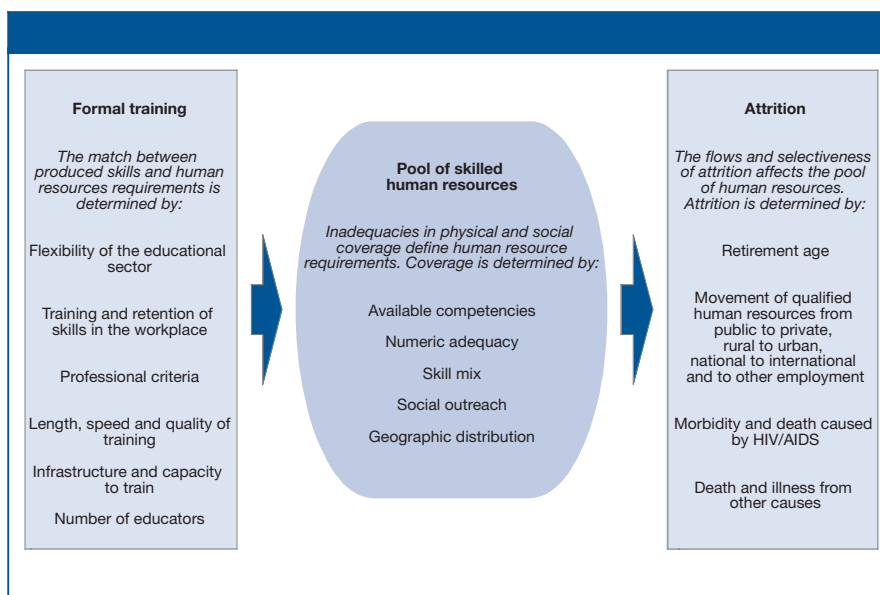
Formal training

The match between produced skills and human resources requirements is determined by:

Flexibility of the educational sector

Training and retention of skills in the workplace

Professional criteria

Length, speed and quality of training

Infrastructure and capacity to train

Number of educators

Pool of skilled human resources

Inadequacies in physical and social coverage define human resource requirements. Coverage is determined by:

Available competencies

Numeric adequacy

Skill mix

Social outreach

Geographic distribution

Attrition

The flows and selectiveness of attrition affects the pool of human resources. Attrition is determined by:

Retirement age

Movement of qualified human resources from public to private, rural to urban, national to international and to other employment

Morbidity and death caused by HIV/AIDS

Death and illness from other causes